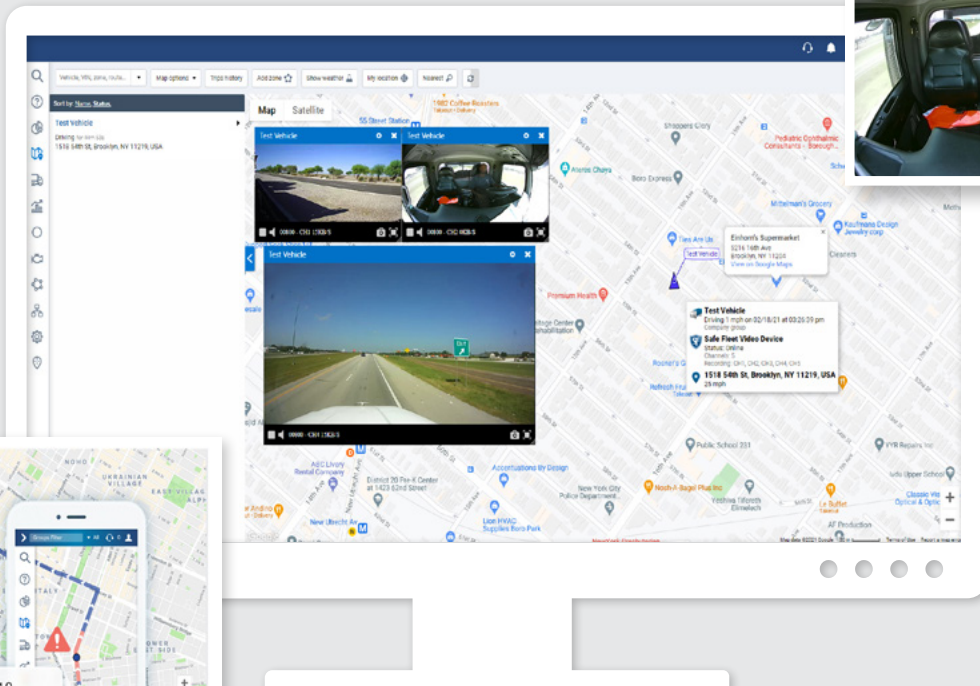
Vehicle, VIN, zone, route... Map options Trips history Add zone Show weather My location Nearest

Sort by: Name, Status

Test Vehicle
Driving for 46m 12s
1518 54th St, Brooklyn, NY 11219, USA

Map Satellite

Test Vehicle
Test Vehicle
Test Vehicle

55 Street Station
1882 Coffee Roasters
Shoppers Glory
Pediatric Ophthalmic Consultants - Borough...
Aramis Chaya
Boro Express
Mittelman's Grocery
Kaufmann Design Jewelry corp
Eichorn's Supermarket
3216 16th Ave
Brooklyn, NY 11204
View on Google Maps
Test Vehicle
Premium Health
Test Vehicle
Driving 1 mph on 02/18/21 at 03:26:39 pm
Company group
Safe Fleet Video Device
Status: Online
Channels: 5
Recording: CH1, CH2, CH3, CH4, CH5
1518 54th St, Brooklyn, NY 11219, USA
25 mph
Public School 231
VYR Repairs Inc
Accumulations By Design
New York City Police Department
Nosh-A-Bagel Plus Inc
Le Buffet
Classic Vision Optical & Optom...
Lion HVAC Supplies Boro Park
New Utrecht Av
District 20 Pre-K Center at 1423 62nd Street
AF Production
Clearers

NOHO
UKRAINIAN VILLAGE
EAST VILLAGE
Groups filter
All